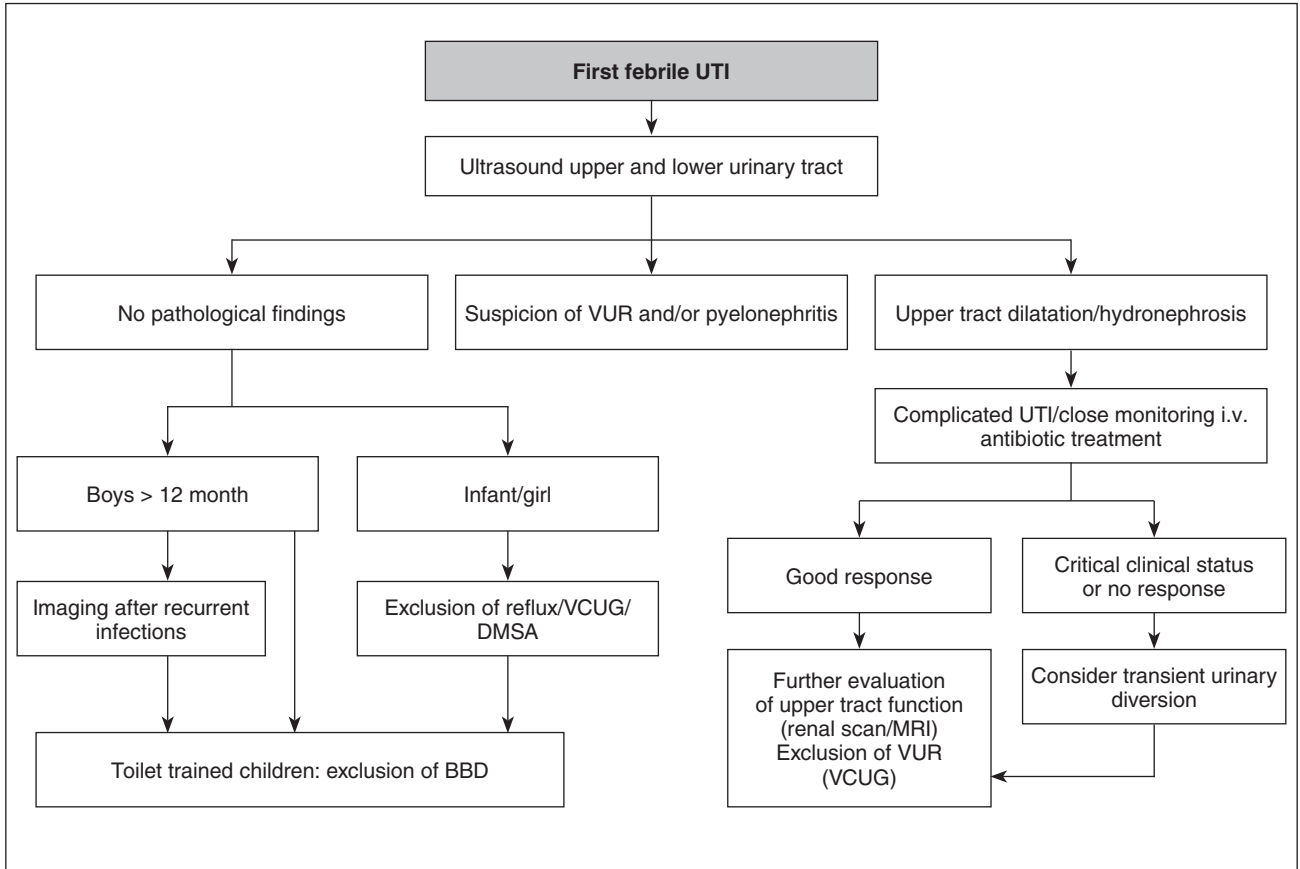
First febrile UTI

Ultrasound upper and lower urinary tract

No pathological findings

Suspicion of VUR and/or pyelonephritis

Upper tract dilatation/hydronephrosis

Complicated UTI/close monitoring i.v. antibiotic treatment

Boys > 12 month

Infant/girl

Good response

Critical clinical status or no response

Imaging after recurrent infections

Exclusion of reflux/VCUG/ DMSA

Further evaluation of upper tract function (renal scan/MRI) Exclusion of VUR (VCUG)

Consider transient urinary diversion

Toilet trained children: exclusion of BBD